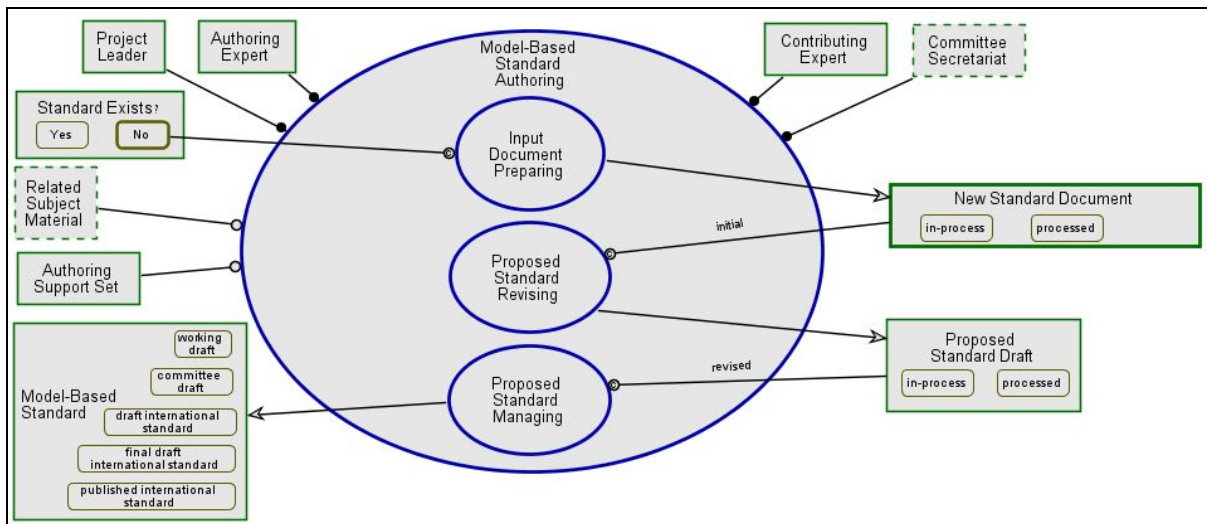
Project Leader

Authoring Expert

Model-Based Standard Authoring

Contributing Expert

Committee Secretariat

Standard Exists?

Yes

No

Input Document Preparing

Related Subject Material

New Standard Document

in-process

processed

initial

Proposed Standard Revising

Authoring Support Set

working draft

committee draft

Model-Based Standard

draft international standard

final draft international standard

published international standard

Proposed Standard Managing

revised

Proposed Standard Draft

in-process

processed